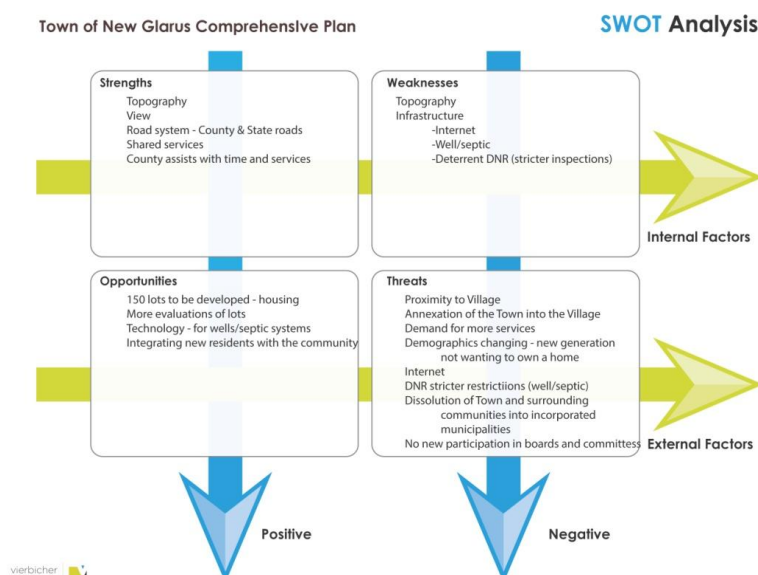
Town of New Glarus Comprehensive Plan

SWOT Analysis

Strengths
Topography
View
Road system - County & State roads
Shared services
County assists with time and services

Weaknesses
Topography
Infrastructure
-Internet
-Well/septic
-Deterrent DNR (stricter inspections)

Internal Factors

Opportunities
150 lots to be developed - housing
More evaluations of lots
Technology - for wells/septic systems
Integrating new residents with the community

Threats
Proximity to Village
Annexation of the Town into the Village
Demand for more services
Demographics changing - new generation not wanting to own a home
Internet
DNR stricter restrictiions (well/septic)
Dissolution of Town and surrounding communities into incorporated municipalities
No new participation in boards and committess

External Factors

Positive

Negative

vierbicher